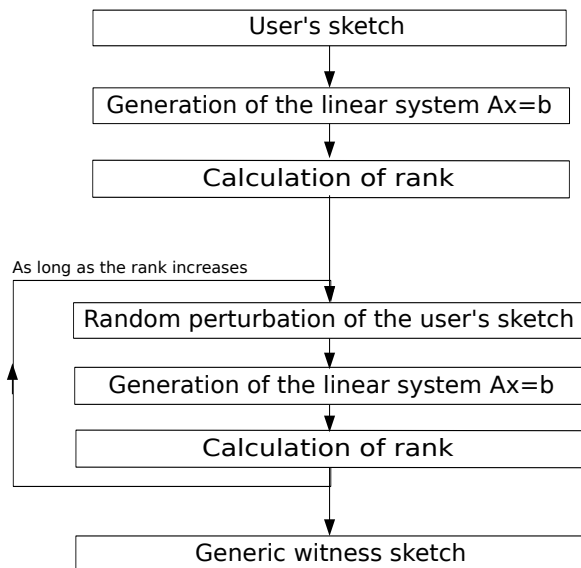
User's sketch

Generation of the linear system Ax=b

Calculation of rank

As long as the rank increases

Random perturbation of the user's sketch

Generation of the linear system Ax=b

Calculation of rank

Generic witness sketch